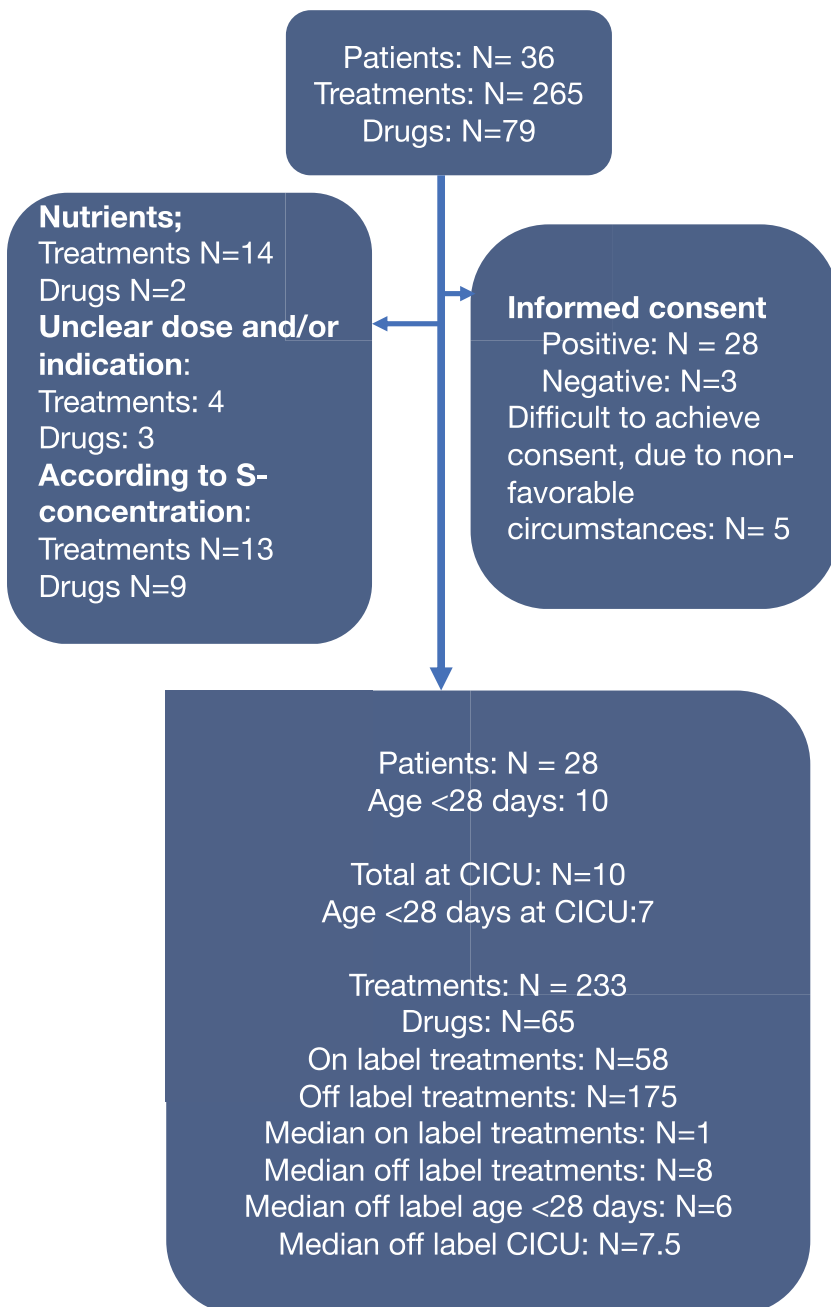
Patients: N= 36
Treatments: N= 265
Drugs: N=79

**Nutrients;**
Treatments N=14
Drugs N=2
**Unclear dose and/or indication**:
Treatments: 4
Drugs: 3
**According to S-concentration**:
Treatments N=13
Drugs N=9

**Informed consent**
Positive: N = 28
Negative: N=3
Difficult to achieve consent, due to non-favorable circumstances: N= 5

Patients: N = 28
Age <28 days: 10

Total at CICU: N=10
Age <28 days at CICU:7

Treatments: N = 233
Drugs: N=65
On label treatments: N=58
Off label treatments: N=175
Median on label treatments: N=1
Median off label treatments: N=8
Median off label age <28 days: N=6
Median off label CICU: N=7.5